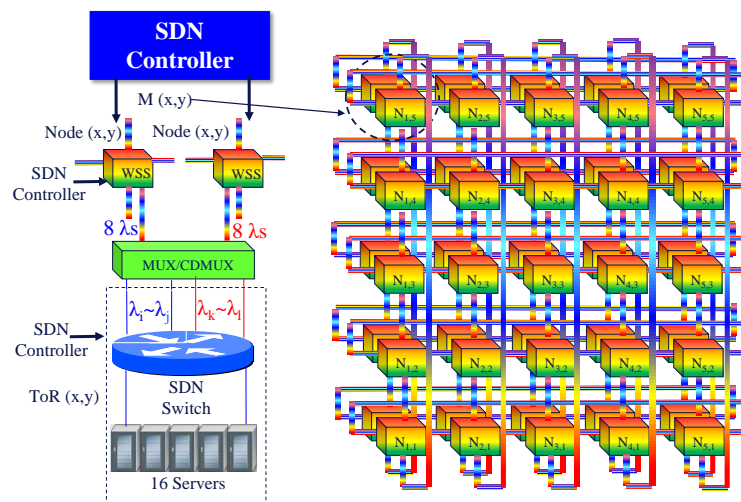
SDN Controller

M (x,y)

Node (x,y)

Node (x,y)

SDN Controller

WSS

WSS

8 λs

8 λs

MUX/CDMUX

$\lambda_i$~$\lambda_j$

$\lambda_k$~$\lambda_l$

SDN Controller

ToR (x,y)

SDN Switch

16 Servers

$N_{1,5}$ $N_{2,5}$ $N_{3,5}$ $N_{4,5}$ $N_{5,5}$

$N_{1,4}$ $N_{2,4}$ $N_{3,4}$ $N_{4,4}$ $N_{5,4}$

$N_{1,3}$ $N_{2,3}$ $N_{3,3}$ $N_{4,3}$ $N_{5,3}$

$N_{1,2}$ $N_{2,2}$ $N_{3,2}$ $N_{4,2}$ $N_{5,2}$

$N_{1,1}$ $N_{2,1}$ $N_{3,1}$ $N_{4,1}$ $N_{5,1}$